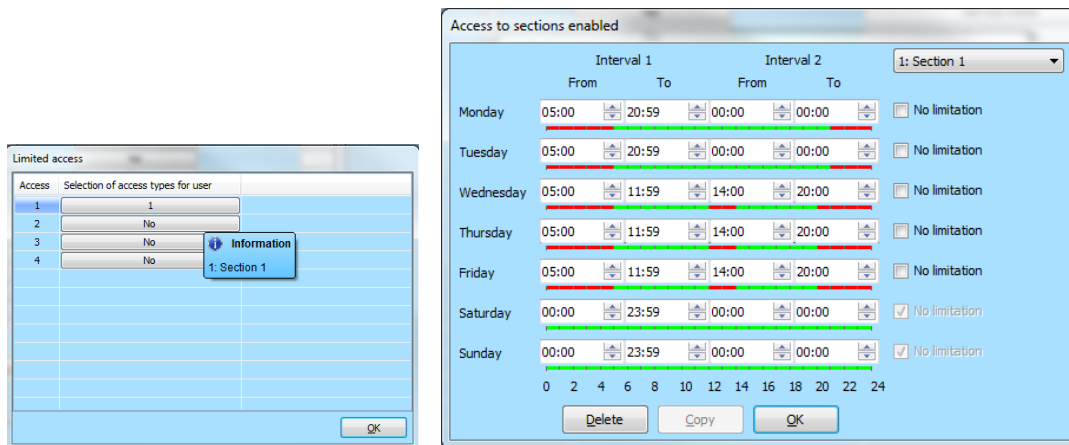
Limited access

| Access | Selection of access types for user |
|---|---|
| 1 | 1 |
| 2 | No |
| 3 | No |
| 4 | No |

Information
1: Section 1

OK

Access to sections enabled

Interval 1 Interval 2
From To From To

1: Section 1

| | From | To | From | To | |
|---|---|---|---|---|---|
| Monday | 05:00 | 20:59 | 00:00 | 00:00 | No limitation |
| Tuesday | 05:00 | 20:59 | 00:00 | 00:00 | No limitation |
| Wednesday | 05:00 | 11:59 | 14:00 | 20:00 | No limitation |
| Thursday | 05:00 | 11:59 | 14:00 | 20:00 | No limitation |
| Friday | 05:00 | 11:59 | 14:00 | 20:00 | No limitation |
| Saturday | 00:00 | 23:59 | 00:00 | 00:00 | No limitation |
| Sunday | 00:00 | 23:59 | 00:00 | 00:00 | No limitation |

0 2 4 6 8 10 12 14 16 18 20 22 24

Delete Copy OK